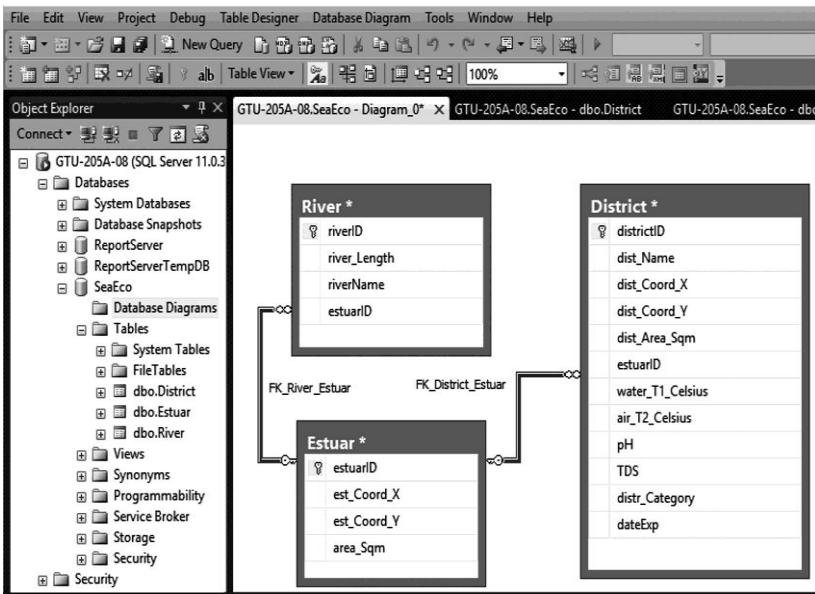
File Edit View Project Debug Table Designer Database Diagram Tools Window Help

New Query

Table View 100%

Object Explorer

Connect

GTU-205A-08 (SQL Server 11.0.3

Databases

System Databases

Database Snapshots

ReportServer

ReportServerTempDB

SeaEco

Database Diagrams

Tables

System Tables

FileTables

dbo.District

dbo.Estuar

dbo.River

Views

Synonyms

Programmability

Service Broker

Storage

Security

Security

GTU-205A-08.SeaEco - Diagram_0* × GTU-205A-08.SeaEco - dbo.District GTU-205A-08.SeaEco - db

River *

riverID

river_Length

riverName

estuarID

District *

districtID

dist_Name

dist_Coord_X

dist_Coord_Y

dist_Area_Sqm

estuarID

water_T1_Celsius

air_T2_Celsius

pH

TDS

distr_Category

dateExp

FK_River_Estuar

FK_District_Estuar

Estuar *

estuarID

est_Coord_X

est_Coord_Y

area_Sqm